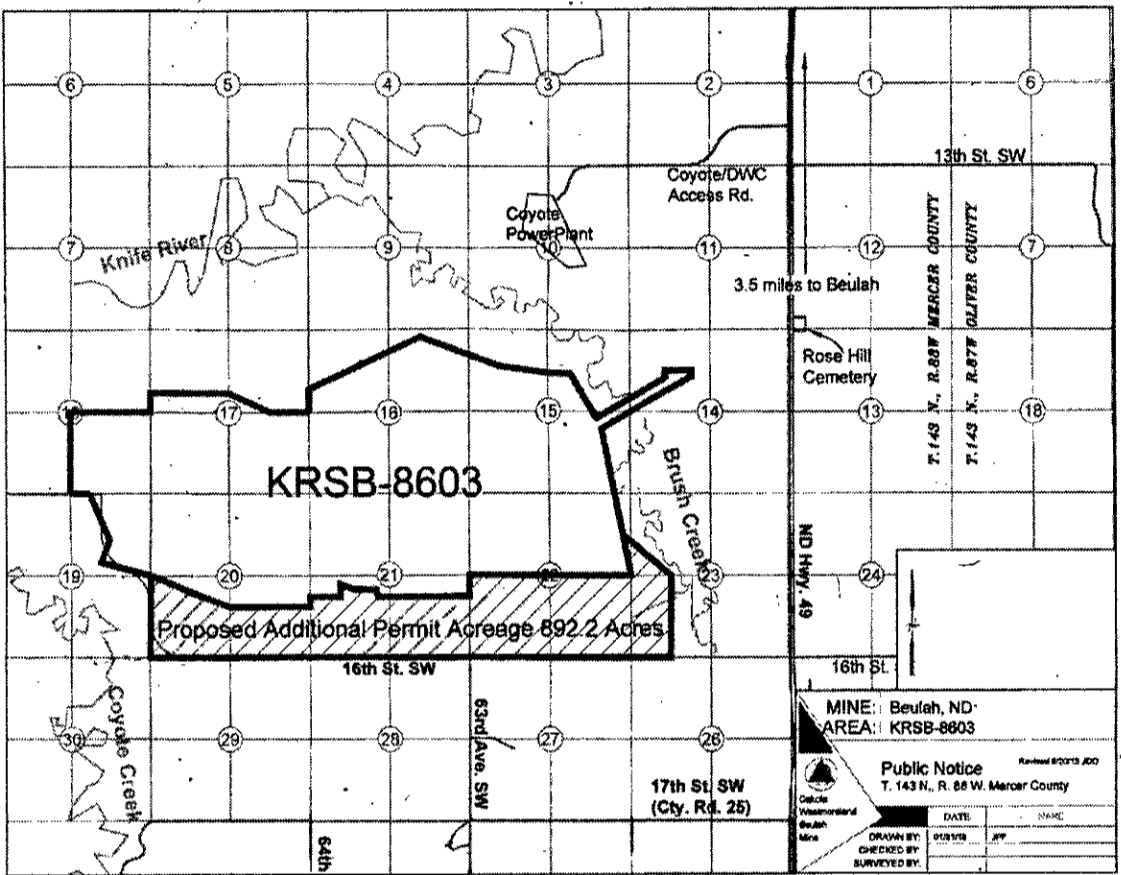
6
5
4
3
2
1
6

13th St. SW

Coyote/DWC Access Rd.

Coyote Power Plant

7
Knife River
8
9
10
11
12
7

T.143 N., R.88W MERCER COUNTY
T.143 N., R.87W OLIVER COUNTY

3.5 miles to Beulah

Rose Hill Cemetery

17
16
15
14
13
18

KRSB-8603

Brush Creek

ND Hwy. 49

19
20
21
22
23
24

Proposed Additional Permit Acreage 892.2 Acres

16th St. SW

16th St.

Coyote Creek

30
29
28
63rd Ave. SW
27
26

17th St. SW (Cty. Rd. 25)

64th

MINE: Beulah, ND
AREA: KRSB-8603

Public Notice
T. 143 N., R. 88 W. Mercer County

Revised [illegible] JDO

Dakota Westmoreland Beulah Mine

DATE
NAME
DRAWN BY: 01/31/13 JFF
CHECKED BY:
SURVEYED BY: